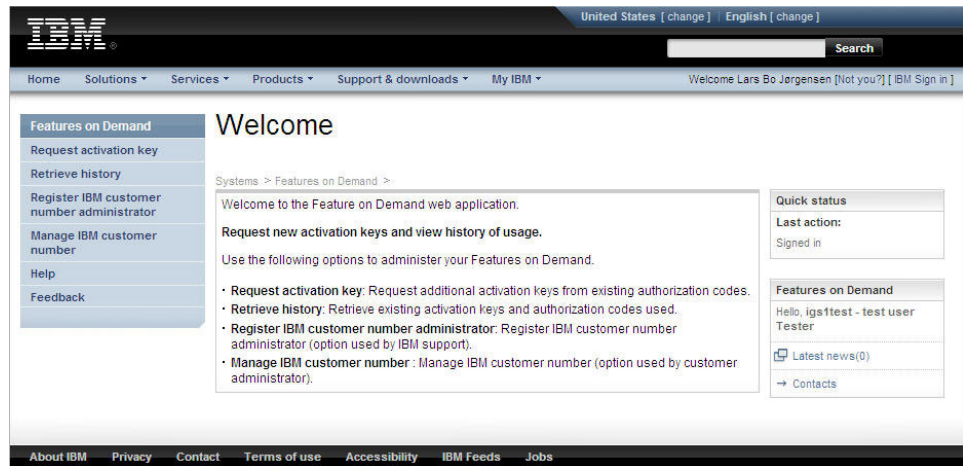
IBM®

United States [ change ] | English [ change ]

Search

Home | Solutions ▾ | Services ▾ | Products ▾ | Support & downloads ▾ | My IBM ▾

Welcome Lars Bo Jørgensen [Not you?] [ IBM Sign in ]

Features on Demand
Request activation key
Retrieve history
Register IBM customer number administrator
Manage IBM customer number
Help
Feedback

Welcome

Systems > Features on Demand >

Welcome to the Feature on Demand web application.

Request new activation keys and view history of usage.

Use the following options to administer your Features on Demand.

· Request activation key: Request additional activation keys from existing authorization codes.
· Retrieve history: Retrieve existing activation keys and authorization codes used.
· Register IBM customer number administrator: Register IBM customer number administrator (option used by IBM support).
· Manage IBM customer number : Manage IBM customer number (option used by customer administrator).

Quick status
Last action:
Signed in

Features on Demand
Hello, igs1test - test user Tester
Latest news(0)
→ Contacts

About IBM | Privacy | Contact | Terms of use | Accessibility | IBM Feeds | Jobs